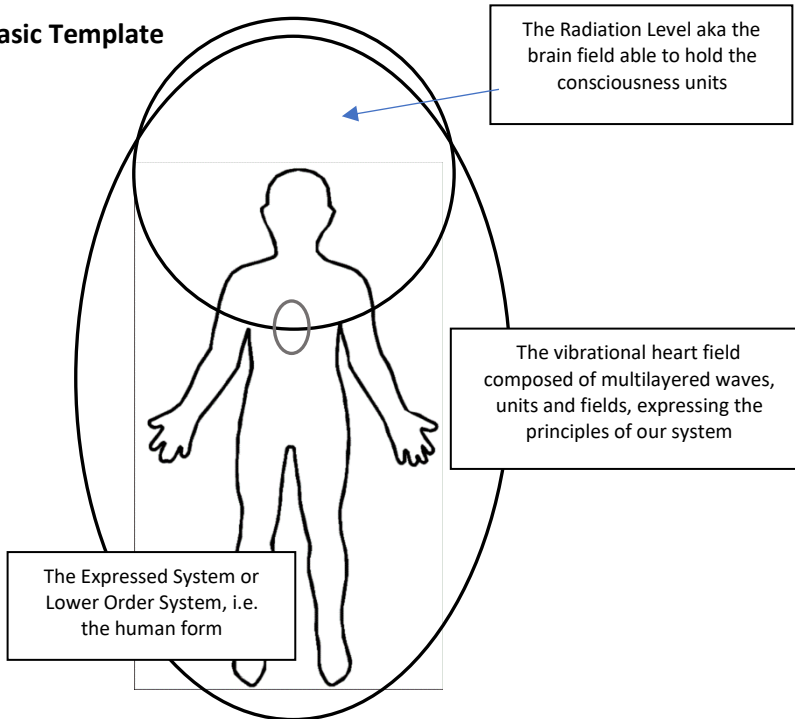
asic Template

The Radiation Level aka the brain field able to hold the consciousness units

The vibrational heart field composed of multilayered waves, units and fields, expressing the principles of our system

The Expressed System or Lower Order System, i.e. the human form